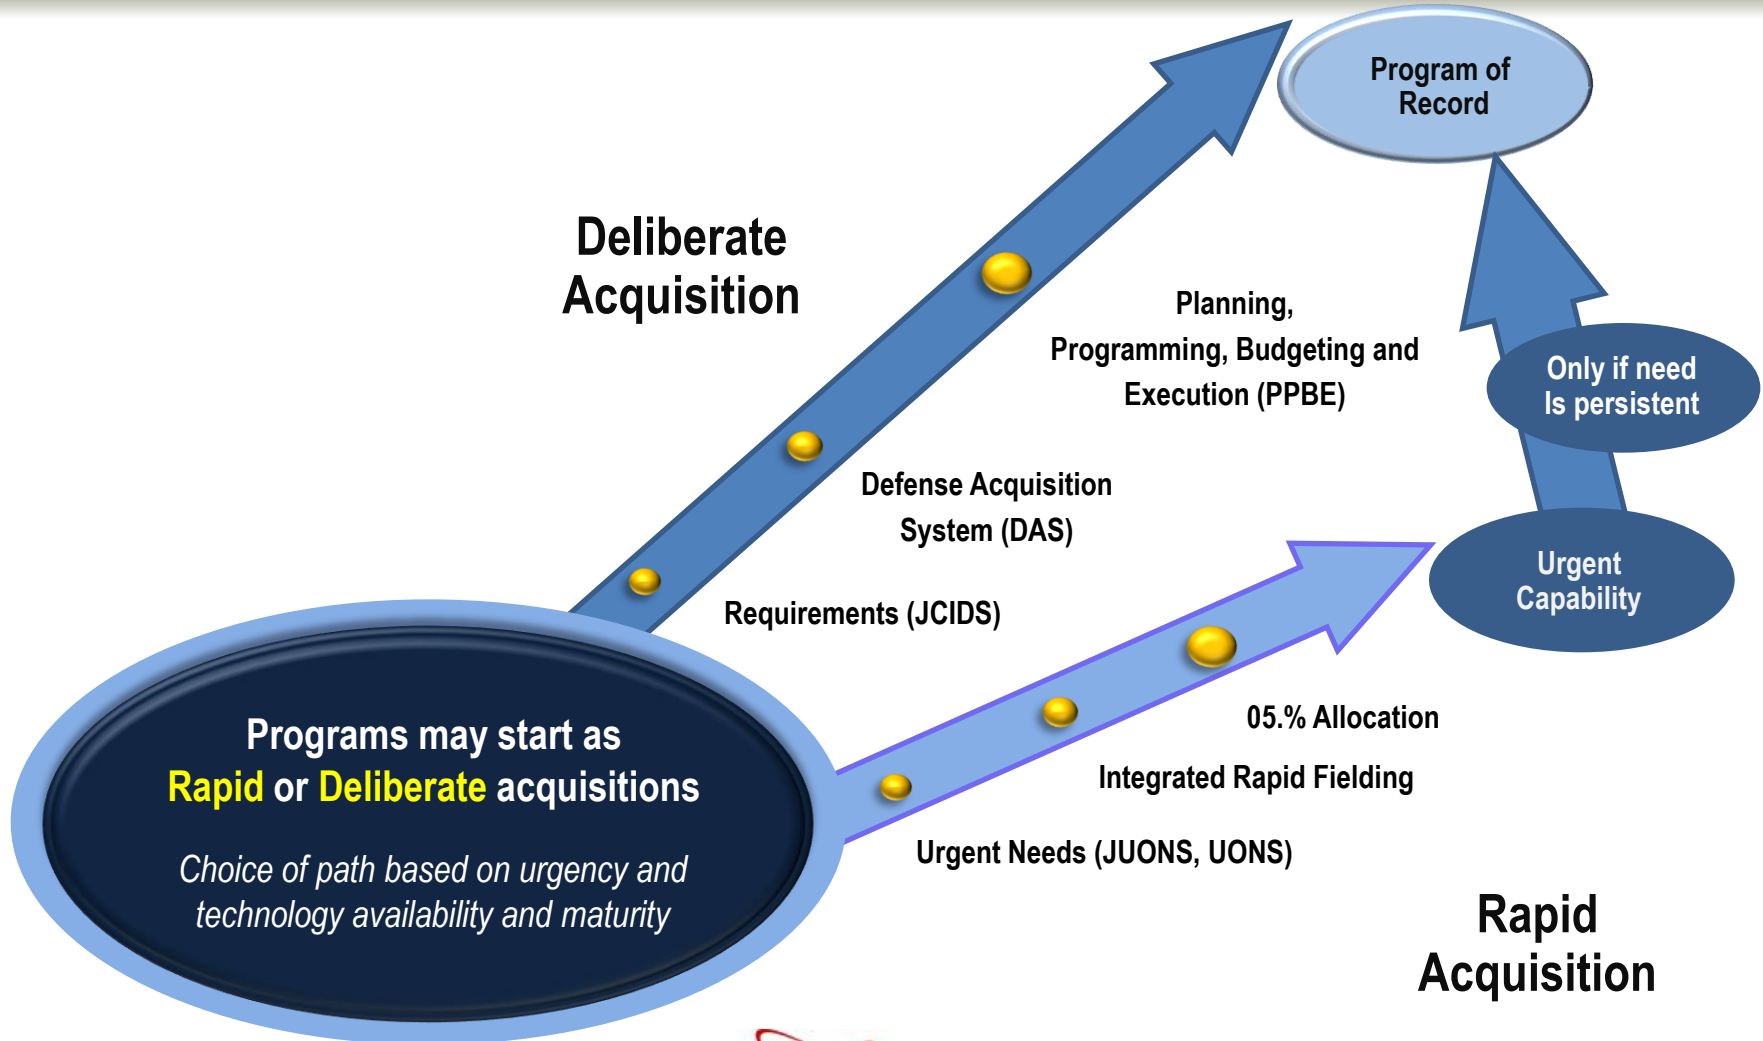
Program of Record

Deliberate Acquisition

Planning, Programming, Budgeting and Execution (PPBE)

Only if need Is persistent

Defense Acquisition System (DAS)

Urgent Capability

Requirements (JCIDS)

Programs may start as Rapid or Deliberate acquisitions

Choice of path based on urgency and technology availability and maturity

05.% Allocation

Integrated Rapid Fielding

Urgent Needs (JUONS, UONS)

Rapid Acquisition